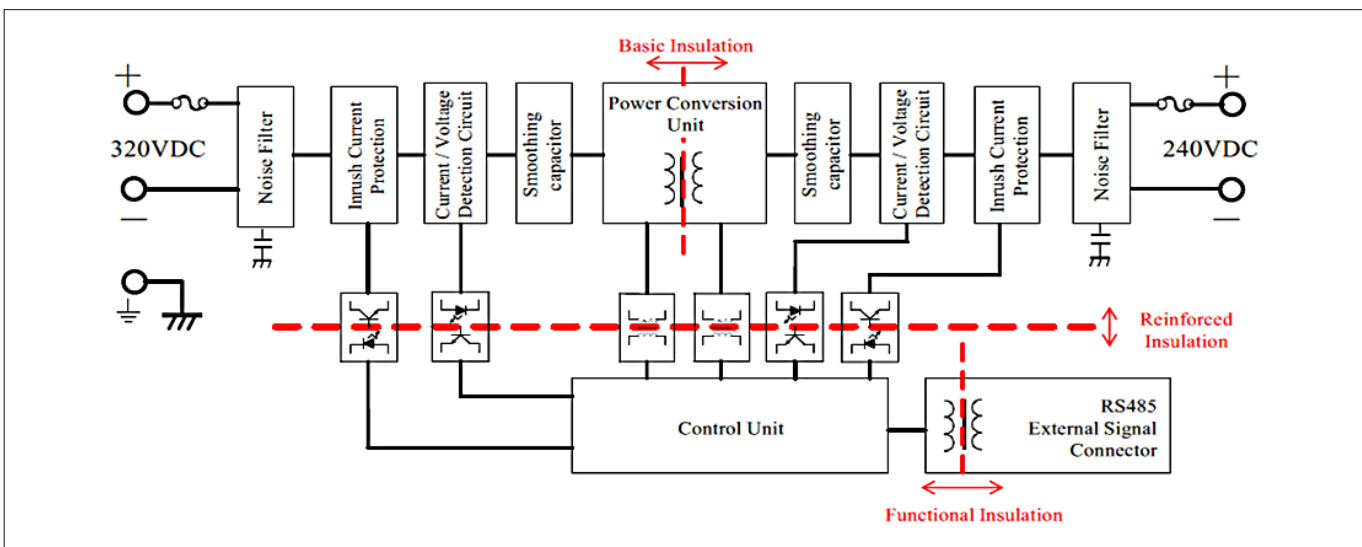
Basic Insulation

+

320VDC

−

Noise Filter

Inrush Current Protection

Current / Voltage Detection Circuit

Smoothing capacitor

Power Conversion Unit

Smoothing capacitor

Current / Voltage Detection Circuit

Inrush Current Protection

Noise Filter

+

240VDC

−

Reinforced Insulation

Control Unit

RS485 External Signal Connector

Functional Insulation